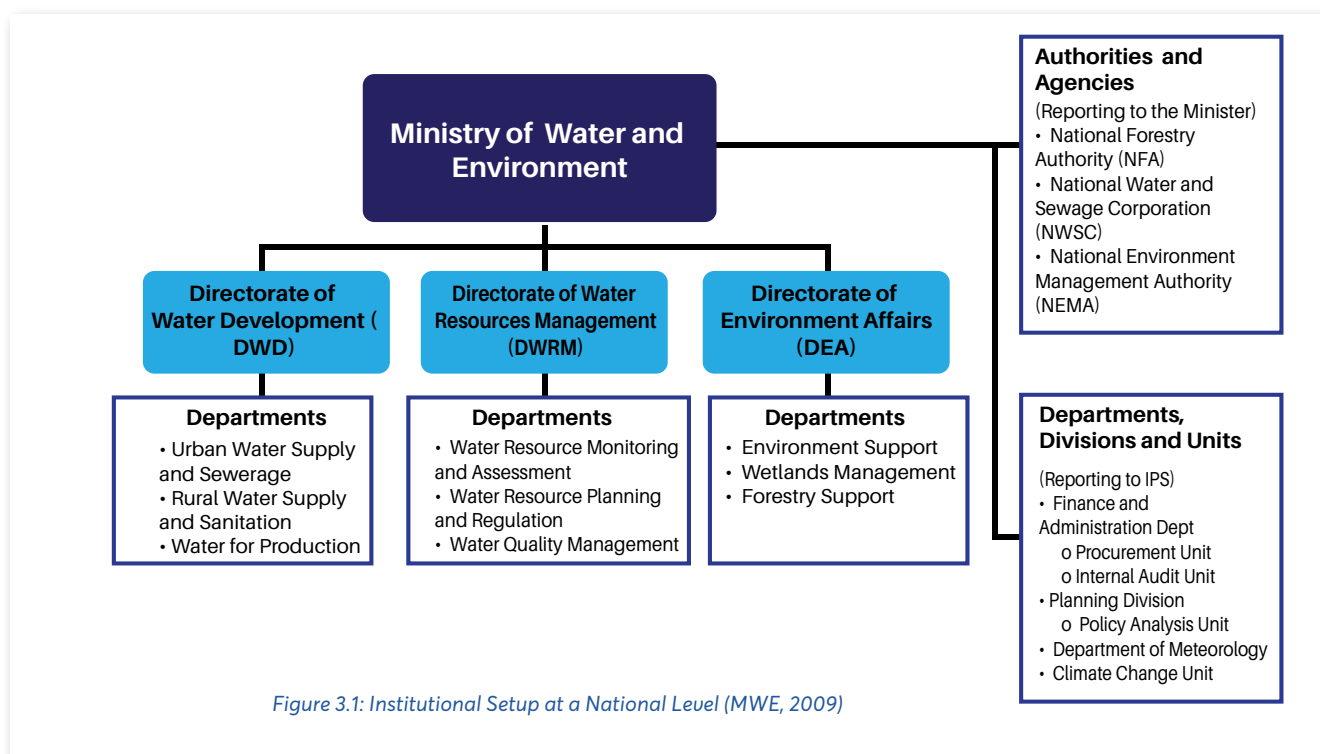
Ministry of Water and Environment

Authorities and Agencies
(Reporting to the Minister)
• National Forestry Authority (NFA)
• National Water and Sewage Corporation (NWSC)
• National Environment Management Authority (NEMA)

Directorate of Water Development ( DWD)

Directorate of Water Resources Management (DWRM)

Directorate of Environment Affairs (DEA)

Departments
• Urban Water Supply and Sewerage
• Rural Water Supply and Sanitation
• Water for Production

Departments
• Water Resource Monitoring and Assessment
• Water Resource Planning and Regulation
• Water Quality Management

Departments
• Environment Support
• Wetlands Management
• Forestry Support

Departments, Divisions and Units
(Reporting to IPS)
• Finance and Administration Dept
o Procurement Unit
o Internal Audit Unit
• Planning Division
o Policy Analysis Unit
• Department of Meteorology
• Climate Change Unit

Figure 3.1: Institutional Setup at a National Level (MWE, 2009)